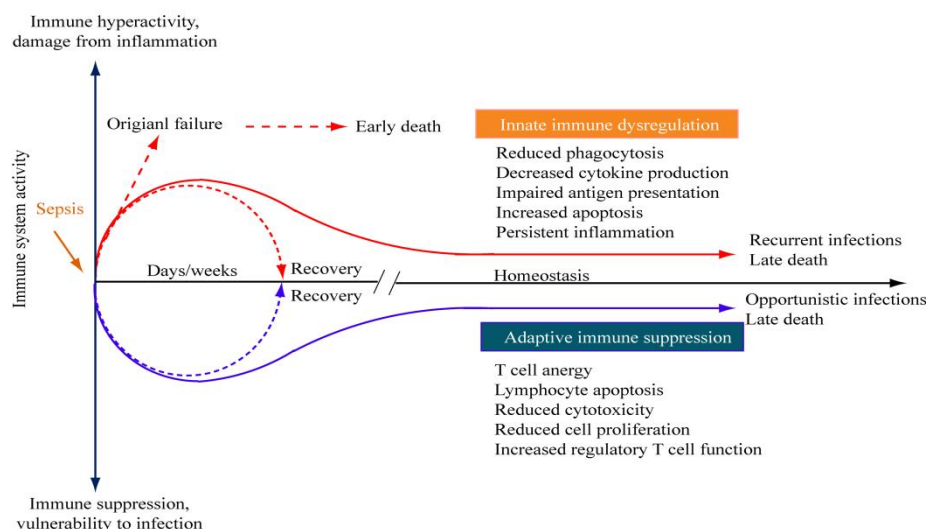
Immune hyperactivity, damage from inflammation

Origianl failure

Early death

Innate immune dysregulation

Reduced phagocytosis
Decreased cytokine production
Impaired antigen presentation
Increased apoptosis
Persistent inflammation

Immune system activity

Sepsis

Recurrent infections
Late death

Days/weeks

Recovery

Recovery

Homeostasis

Opportunistic infections
Late death

Adaptive immune suppression

T cell anergy
Lymphocyte apoptosis
Reduced cytotoxicity
Reduced cell proliferation
Increased regulatory T cell function

Immune suppression, vulnerability to infection